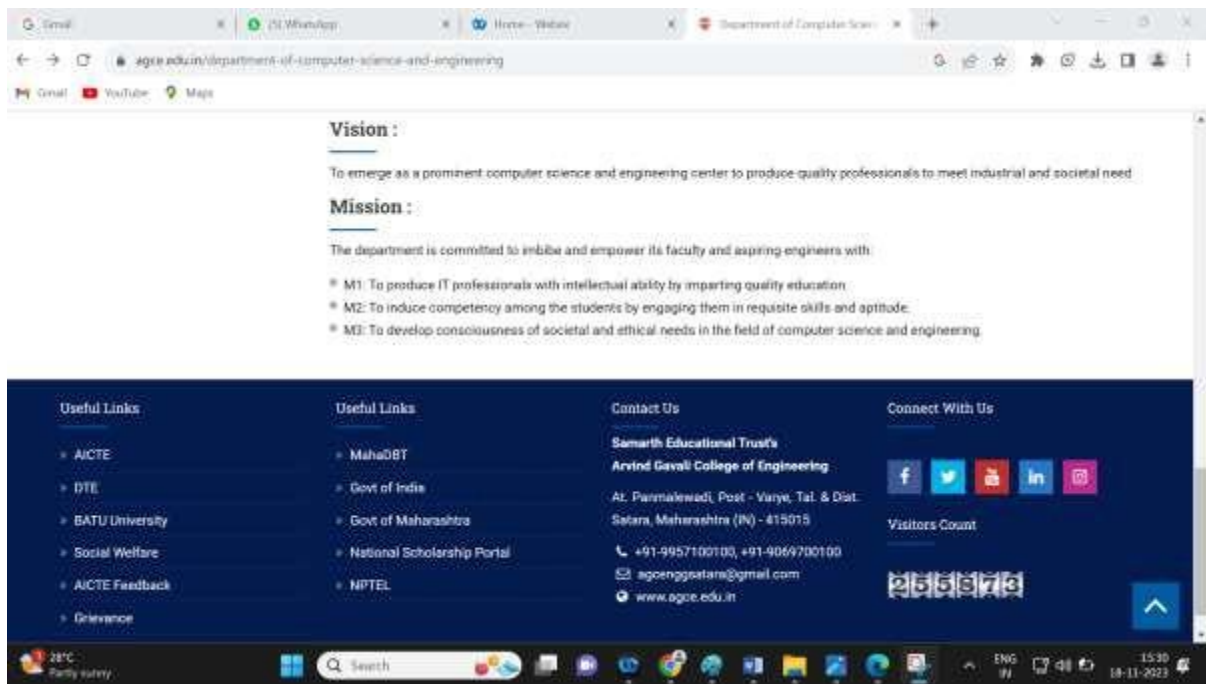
G Gmail | (3) WhatsApp | Home - Webini | Department of Computer Scien

agce.edu.in/department-of-computer-science-and-engineering

Gmail YouTube Maps

Vision :

To emerge as a prominent computer science and engineering center to produce quality professionals to meet industrial and societal need

Mission :

The department is committed to imbibe and empower its faculty and aspiring engineers with

M1: To produce IT professionals with intellectual ability by imparting quality education
M2: To induce competency among the students by engaging them in requisite skills and aptitude.
M3: To develop consciousness of societal and ethical needs in the field of computer science and engineering.

Useful Links

AICTE
DTE
BATU University
Social Welfare
AICTE Feedback
Grievance

Useful Links

MahaDBT
Govt of India
Govt of Maharashtra
National Scholarship Portal
NPTEL

Contact Us

Samarth Educational Trust's
Arvind Gavali College of Engineering

At. Panmalewadi, Post - Varye, Tal. & Dist. Satara, Maharashtra (IN) - 415015

+91-9957100100, +91-9069700100
agcenggsatara@gmail.com
www.agce.edu.in

Connect With Us

Visitors Count

2558773

28°C Partly sunny

Search

ENG IN 15:30 18-11-2023